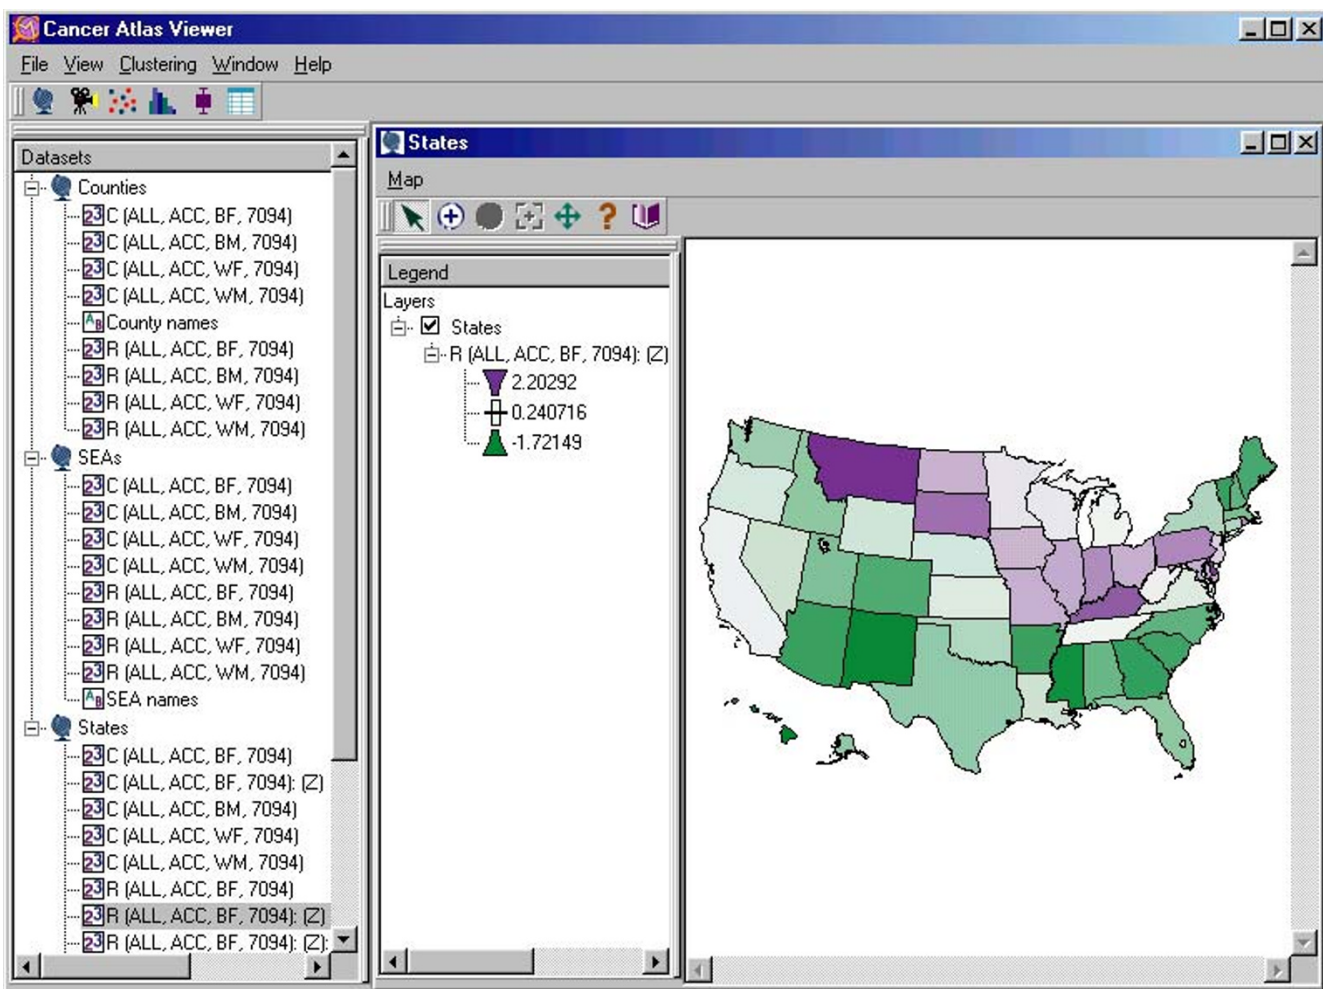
Cancer Atlas Viewer

File View Clustering Window Help

Datasets

Counties
23 C (ALL, ACC, BF, 7094)
23 C (ALL, ACC, BM, 7094)
23 C (ALL, ACC, WF, 7094)
23 C (ALL, ACC, WM, 7094)
AB County names
23 R (ALL, ACC, BF, 7094)
23 R (ALL, ACC, BM, 7094)
23 R (ALL, ACC, WF, 7094)
23 R (ALL, ACC, WM, 7094)
SEAs
23 C (ALL, ACC, BF, 7094)
23 C (ALL, ACC, BM, 7094)
23 C (ALL, ACC, WF, 7094)
23 C (ALL, ACC, WM, 7094)
23 R (ALL, ACC, BF, 7094)
23 R (ALL, ACC, BM, 7094)
23 R (ALL, ACC, WF, 7094)
23 R (ALL, ACC, WM, 7094)
AB SEA names
States
23 C (ALL, ACC, BF, 7094)
23 C (ALL, ACC, BF, 7094): (Z)
23 C (ALL, ACC, BM, 7094)
23 C (ALL, ACC, WF, 7094)
23 C (ALL, ACC, WM, 7094)
23 R (ALL, ACC, BF, 7094)
23 R (ALL, ACC, BF, 7094): (Z)
23 R (ALL, ACC, BF, 7094): (Z):

States

Map

Legend
Layers
States
R (ALL, ACC, BF, 7094): (Z)
2.20292
0.240716
-1.72149